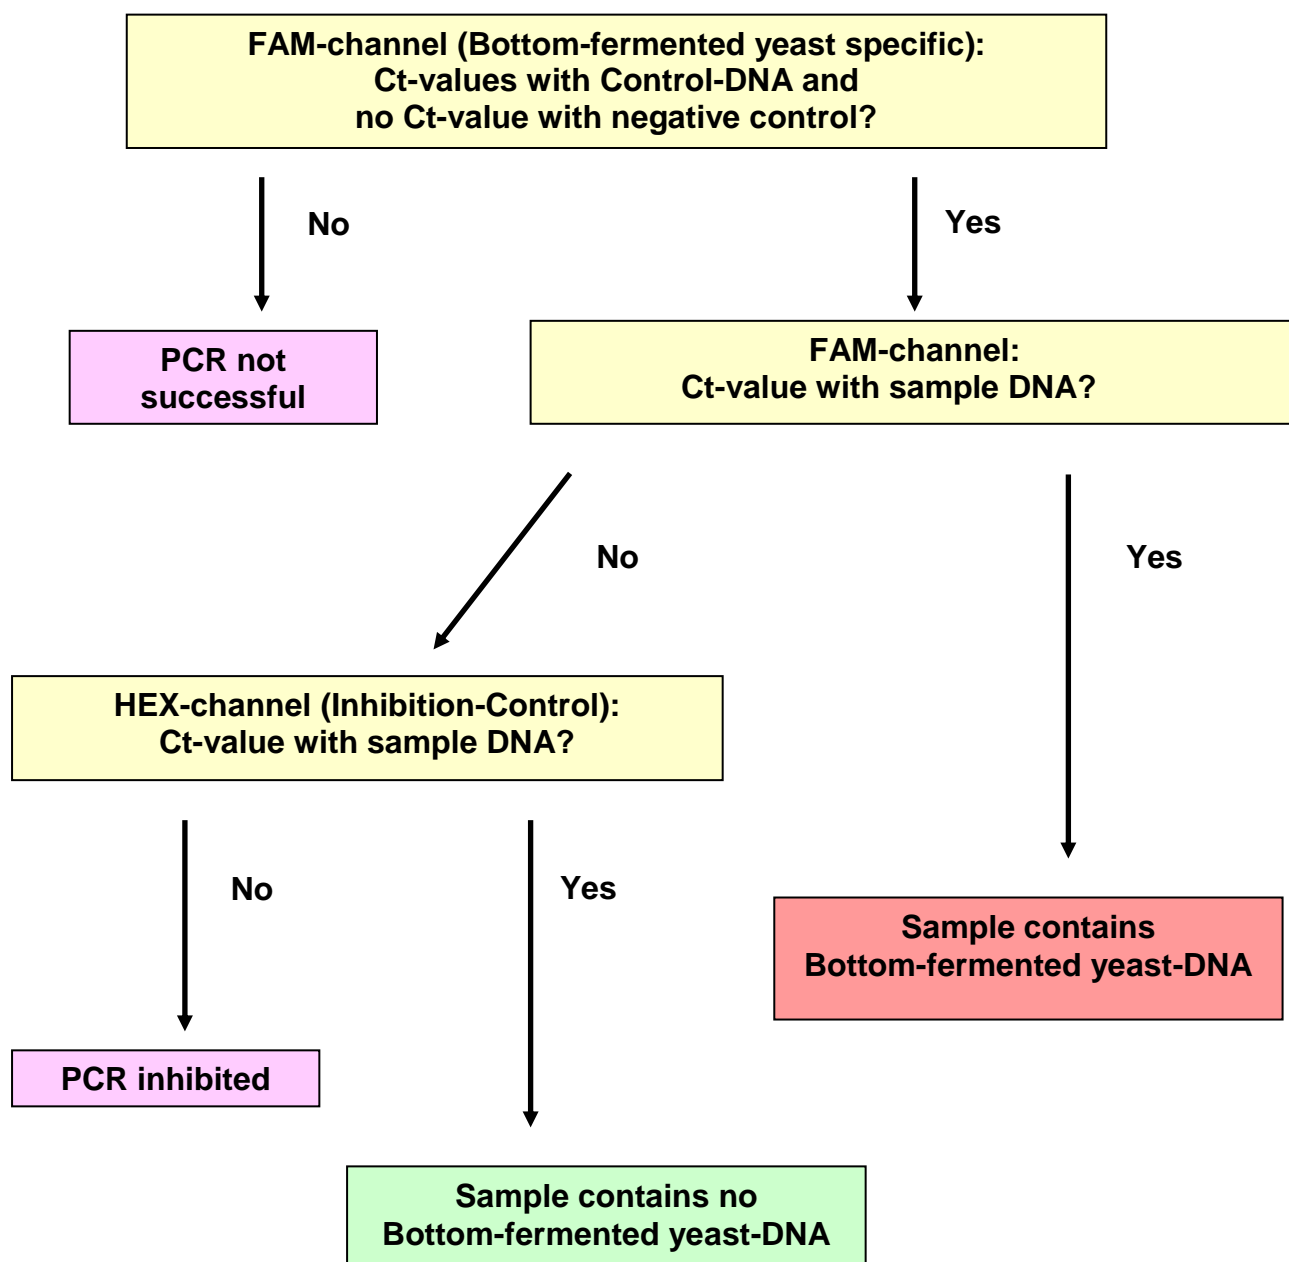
FAM-channel (Bottom-fermented yeast specific): Ct-values with Control-DNA and no Ct-value with negative control?

No

Yes

PCR not successful

FAM-channel: Ct-value with sample DNA?

No

Yes

HEX-channel (Inhibition-Control): Ct-value with sample DNA?

No

Yes

Sample contains Bottom-fermented yeast-DNA

PCR inhibited

Sample contains no Bottom-fermented yeast-DNA